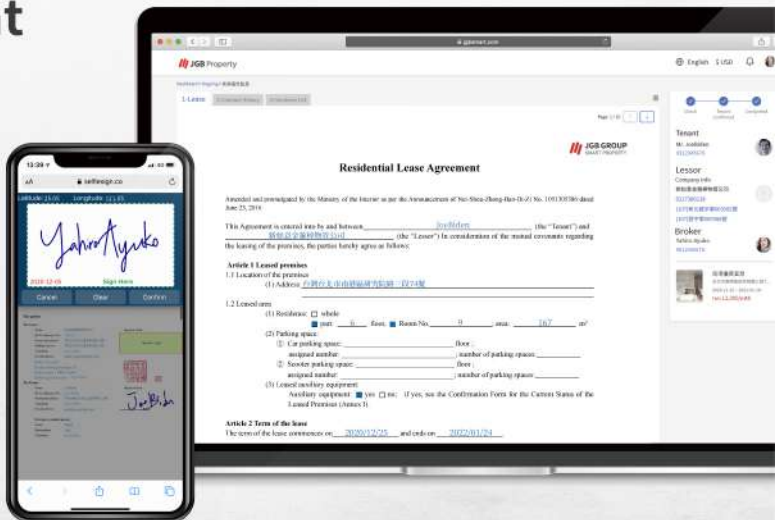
t

JGB Property

English $ USD

JGB GROUP

Residential Lease Agreement

Amended and promulgated by the Ministry of the Interior as per the Announcement of Nei-Shou-Zhong-Bao-Di-Zi No. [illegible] dated June 25, 2019

This Agreement is entered into by and between Joe Biden (the "Tenant") and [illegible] (the "Lessor") in consideration of the mutual covenants regarding the leasing of the premises, the parties hereby agree as follows:

Article 1 Leased premises

1.1 Location of the premises

(1) Address: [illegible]

1.2 Leased area

(1) Residence: whole

part: 6 floor, Room No. 9 area: 167 m²

(2) Parking space:

① Car parking space: floor

assigned number: ; number of parking spaces:

② Scooter parking space: floor

assigned number: ; number of parking spaces:

(3) Leased auxiliary equipment:

Auxiliary equipment: yes no; if yes, see the Confirmation Form for the Current Status of the Leased Premises (Annex 3)

Article 2 Term of the lease

The term of the lease commences on 2020/12/25 and ends on 2022/01/24

Tenant

Lessor

Broker

12:39

selfiesign.co

Latitude: 25.05 Longitude: 121.65

Yahiro Ayuko

2020-12-05

Sign Here

Cancel

Clear

Confirm

Joe Biden